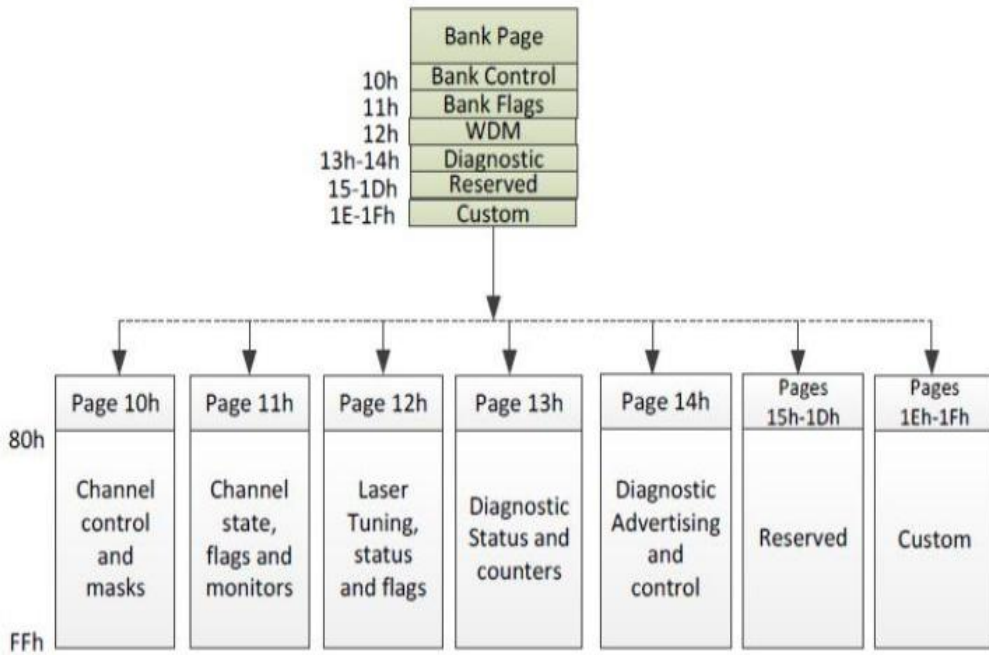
Bank Page

10h Bank Control
11h Bank Flags
12h WDM
13h-14h Diagnostic
15-1Dh Reserved
1E-1Fh Custom

80h

FFh

Page 10h
Channel control and masks

Page 11h
Channel state, flags and monitors

Page 12h
Laser Tuning, status and flags

Page 13h
Diagnostic Status and counters

Page 14h
Diagnostic Advertising and control

Pages 15h-1Dh
Reserved

Pages 1Eh-1Fh
Custom